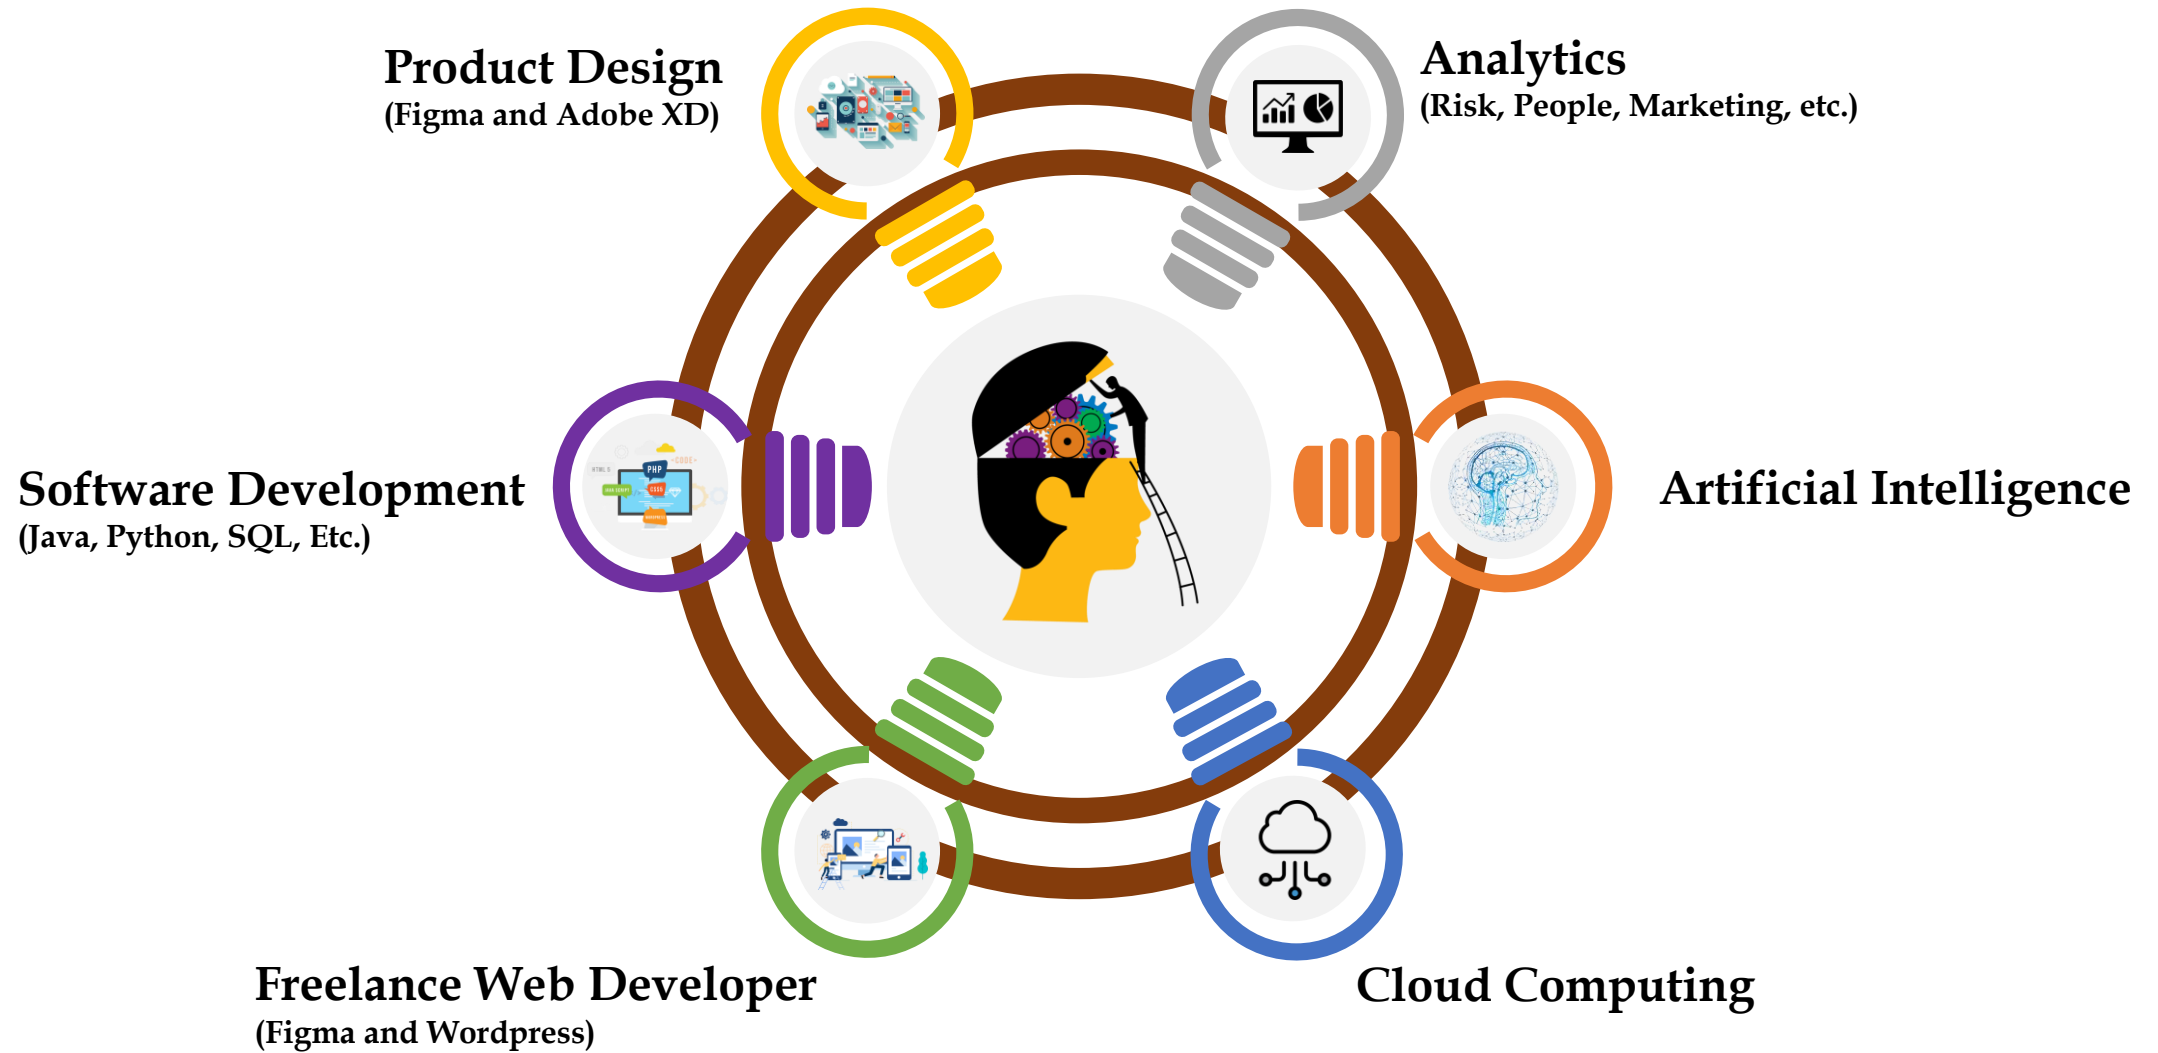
Product Design
(Figma and Adobe XD)

Analytics
(Risk, People, Marketing, etc.)

Software Development
(Java, Python, SQL, Etc.)

Artificial Intelligence

Freelance Web Developer
(Figma and Wordpress)

Cloud Computing